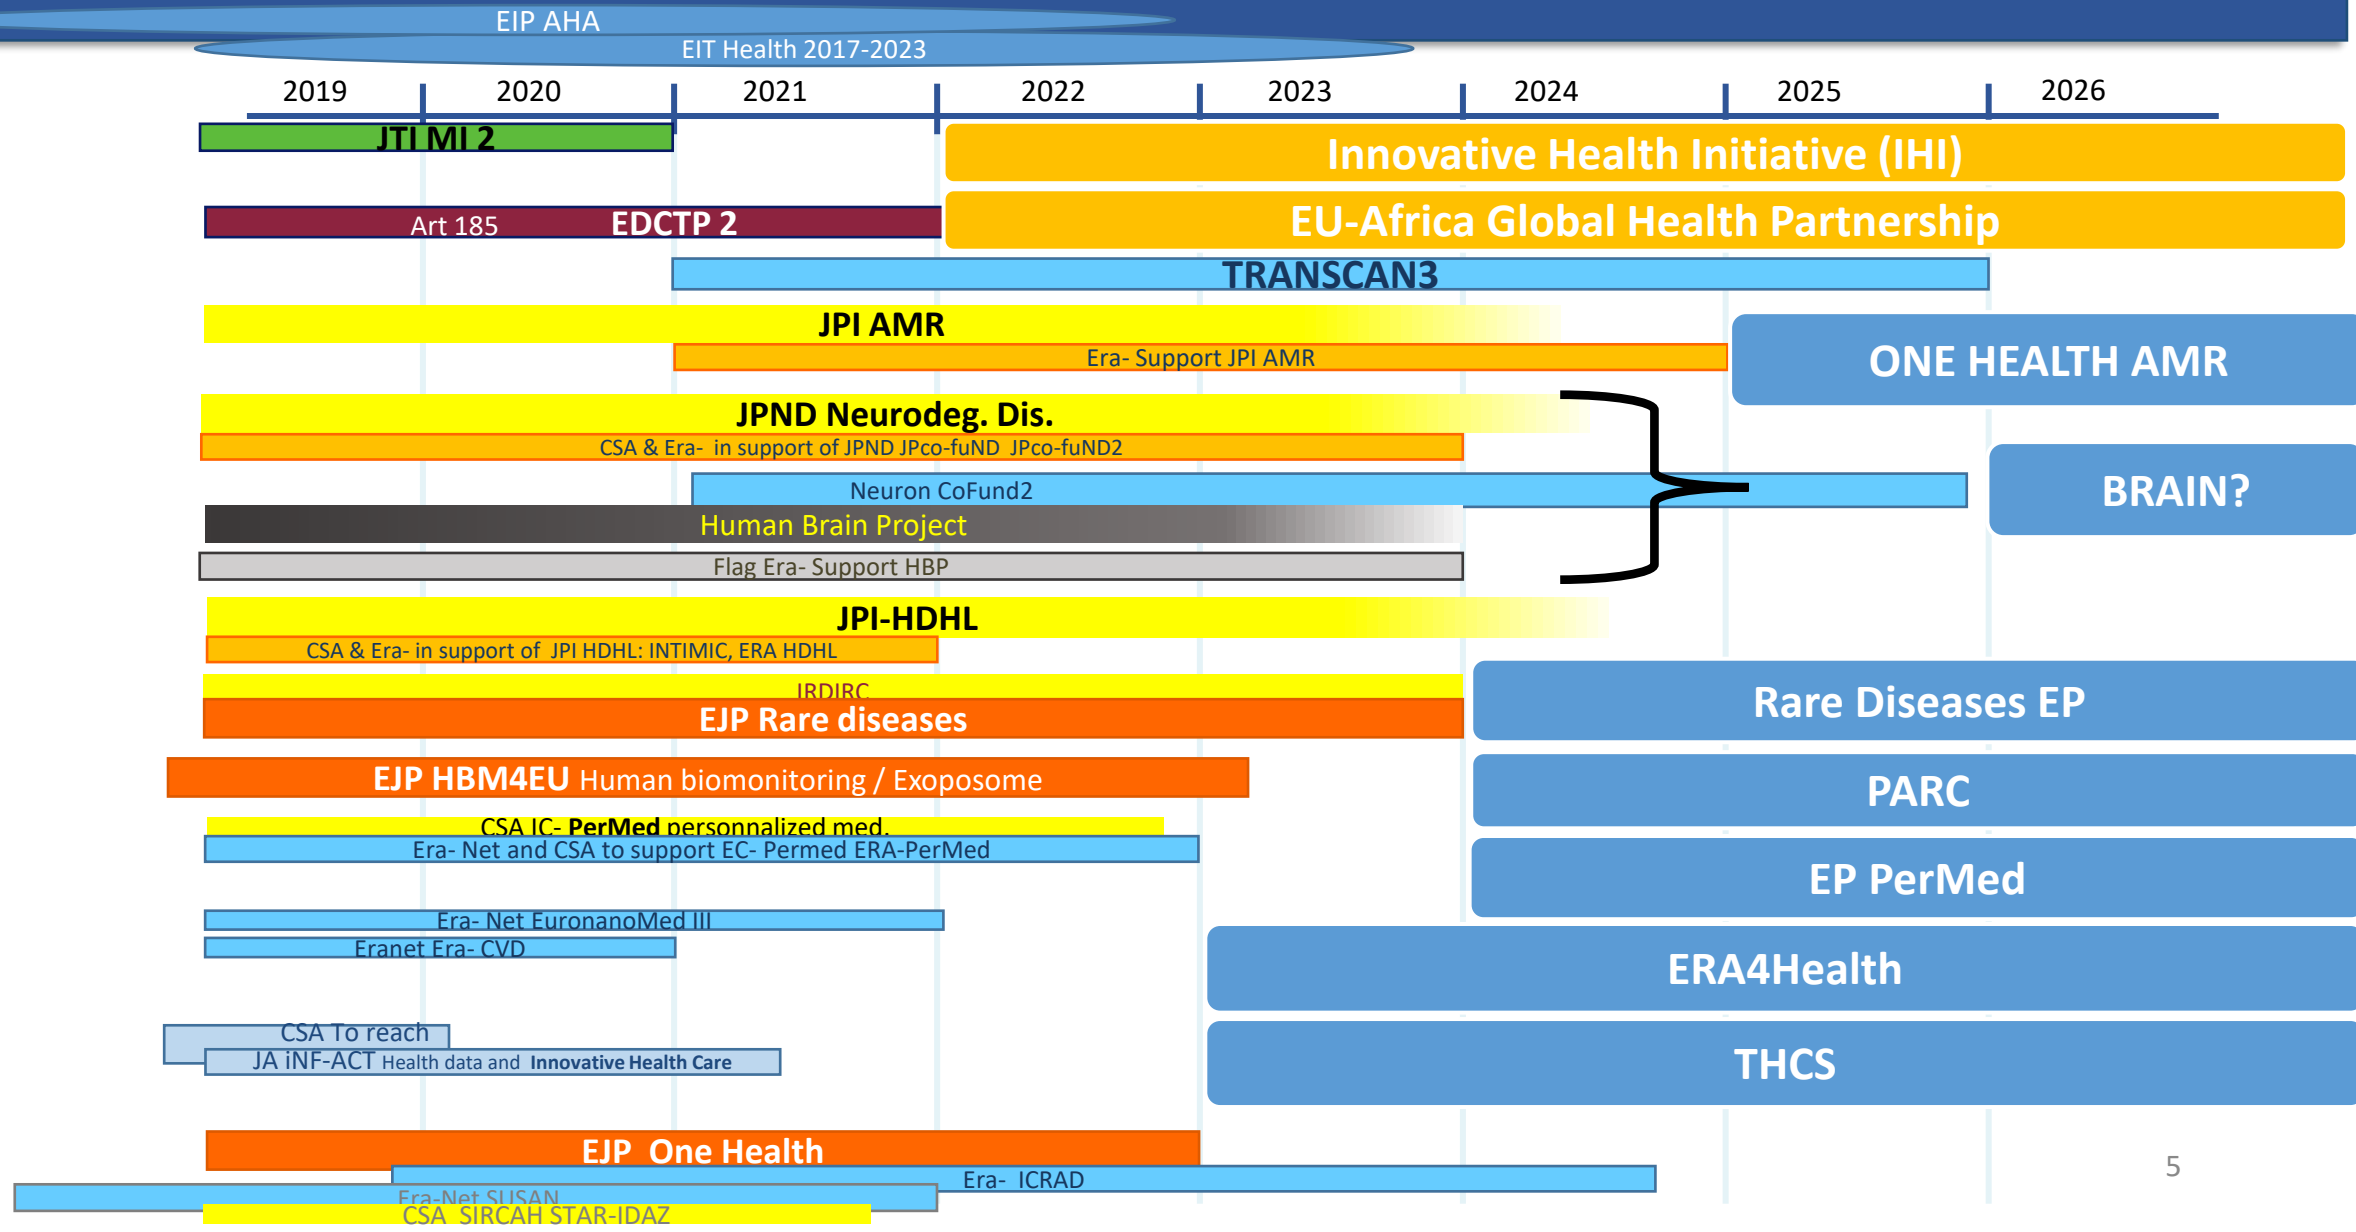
EIP AHA
EIT Health 2017-2023

2019 2020 2021 2022 2023 2024 2025 2026

JTI MI 2
Innovative Health Initiative (IHI)
Art 185 EDCTP 2
EU-Africa Global Health Partnership
TRANSCAN3
JPI AMR
Era- Support JPI AMR
ONE HEALTH AMR
JPND Neurodeg. Dis.
CSA & Era- in support of JPND JPco-fuND JPco-fuND2
Neuron CoFund2
BRAIN?
Human Brain Project
Flag Era- Support HBP
JPI-HDHL
CSA & Era- in support of JPI HDHL: INTIMIC, ERA HDHL
IRDIRC
EJP Rare diseases
Rare Diseases EP
EJP HBM4EU Human biomonitoring / Exoposome
PARC
CSA IC- PerMed personnalized med.
Era- Net and CSA to support EC- Permed ERA-PerMed
EP PerMed
Era- Net EuronanoMed III
Eranet Era- CVD
ERA4Health
CSA To reach
JA iNF-ACT Health data and Innovative Health Care
THCS
EJP One Health
Era- ICRAD
Era-Net SUSAN
CSA SIRCAH STAR-IDAZ
5